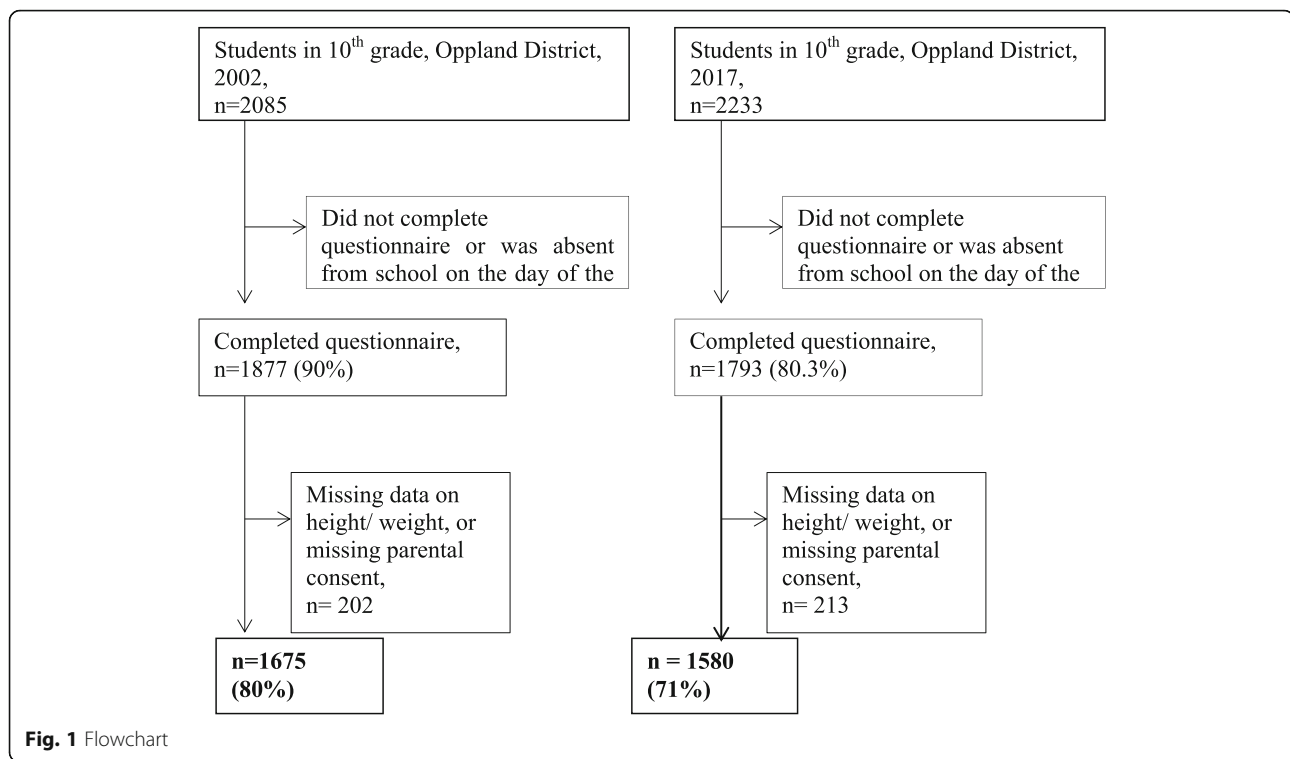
Students in $10^{th}$ grade, Oppland District, 2002, n=2085

Did not complete questionnaire or was absent from school on the day of the

Completed questionnaire, n=1877 (90%)

Missing data on height/ weight, or missing parental consent, n= 202

n=1675 (80%)

Students in $10^{th}$ grade, Oppland District, 2017, n=2233

Did not complete questionnaire or was absent from school on the day of the

Completed questionnaire, n=1793 (80.3%)

Missing data on height/ weight, or missing parental consent, n= 213

n = 1580 (71%)

Fig. 1 Flowchart